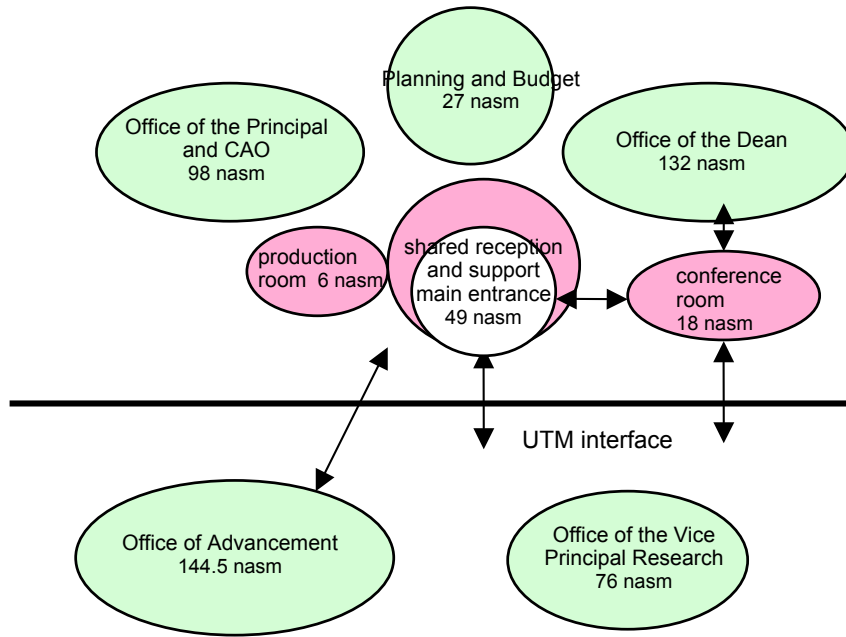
Planning and Budget
27 nasm

Office of the Principal and CAO
98 nasm

Office of the Dean
132 nasm

production room 6 nasm

shared reception and support main entrance
49 nasm

conference room
18 nasm

UTM interface

Office of Advancement
144.5 nasm

Office of the Vice Principal Research
76 nasm